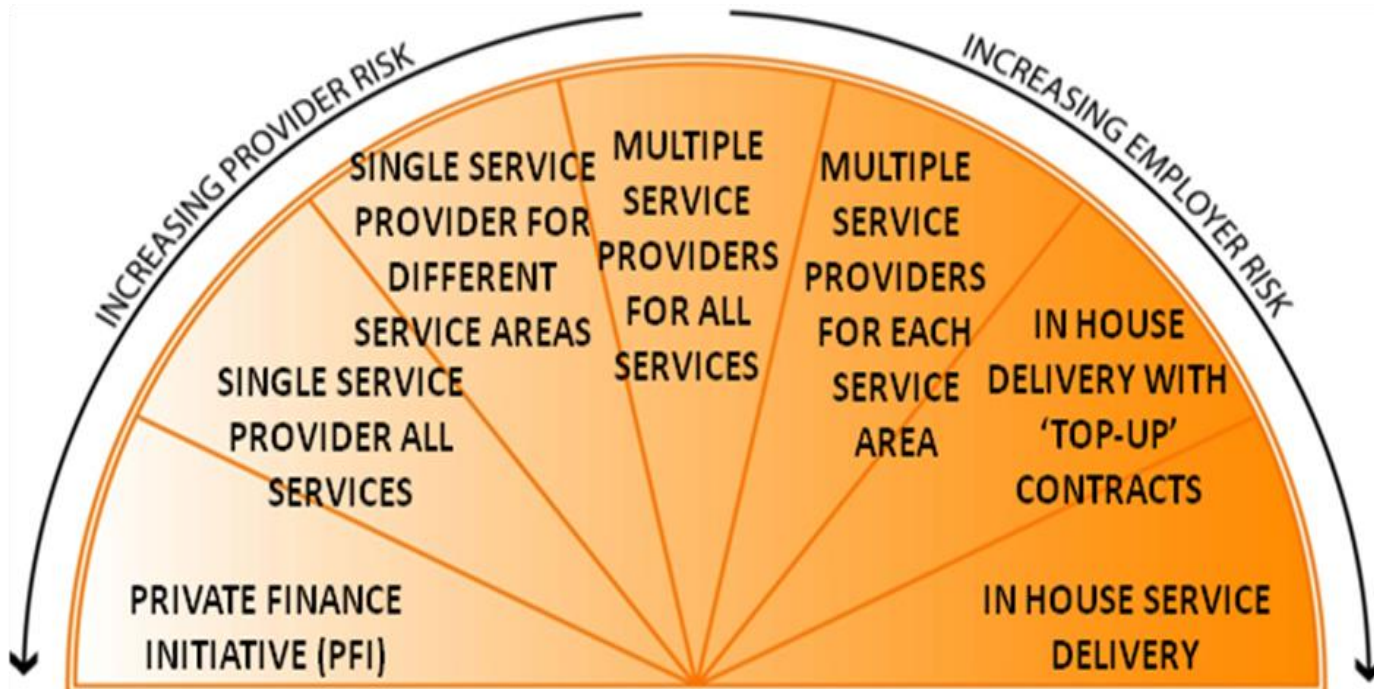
INCREASING PROVIDER RISK

INCREASING EMPLOYER RISK

PRIVATE FINANCE INITIATIVE (PFI)

SINGLE SERVICE PROVIDER ALL SERVICES

SINGLE SERVICE PROVIDER FOR DIFFERENT SERVICE AREAS

MULTIPLE SERVICE PROVIDERS FOR ALL SERVICES

MULTIPLE SERVICE PROVIDERS FOR EACH SERVICE AREA

IN HOUSE DELIVERY WITH 'TOP-UP' CONTRACTS

IN HOUSE SERVICE DELIVERY